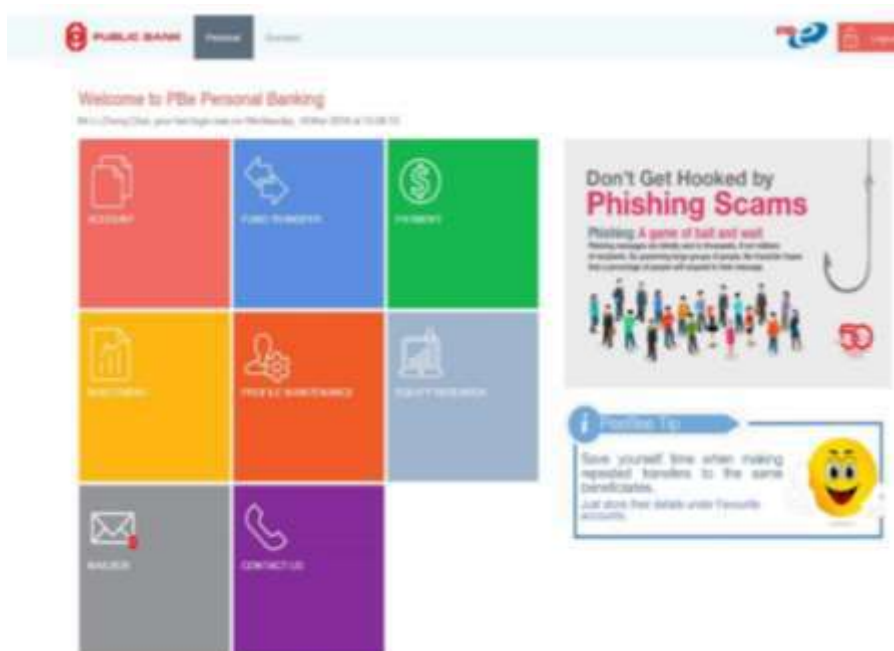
PUBLIC BANK Personal Business

Login

Welcome to PBe Personal Banking

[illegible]

ACCOUNT

FUNDS TRANSFER

PAYMENT

INVESTMENT

PROFILE MAINTENANCE

EQUITY RESEARCH

MAILBOX

CONTACT US

Don't Get Hooked by Phishing Scams

Phishing: A game of bait and wait

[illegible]

PBeWise Tip

Save yourself time when making repeated transfers to the same beneficiaries.

Just store their details under Favourite accounts.